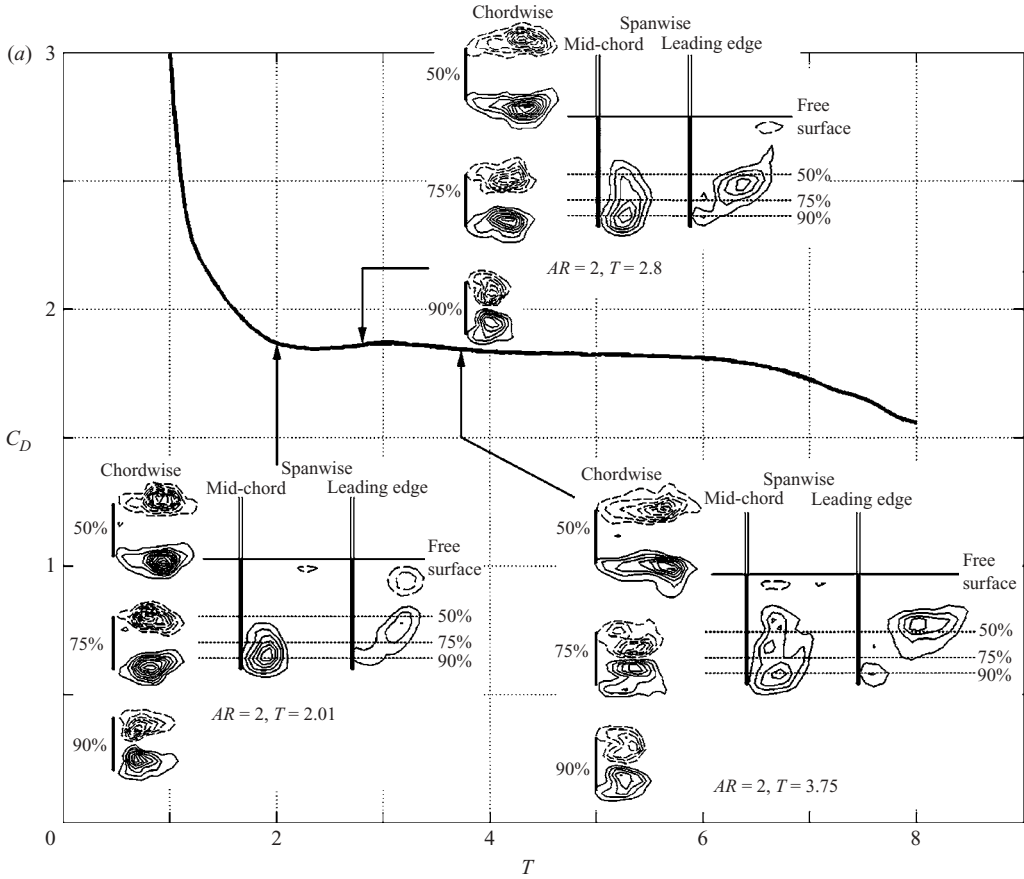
(a)

3

2

1

0

$C_D$

0 2 4 6 8

$T$

Chordwise

Spanwise

Mid-chord

Leading edge

50%

Free surface

75%

50%

75%

90%

$AR = 2$, $T = 2.8$

90%

Chordwise

Spanwise

Mid-chord

Leading edge

50%

Free surface

75%

50%

75%

90%

$AR = 2$, $T = 2.01$

90%

Chordwise

Spanwise

Mid-chord

Leading edge

50%

Free surface

75%

50%

75%

90%

90%

$AR = 2$, $T = 3.75$